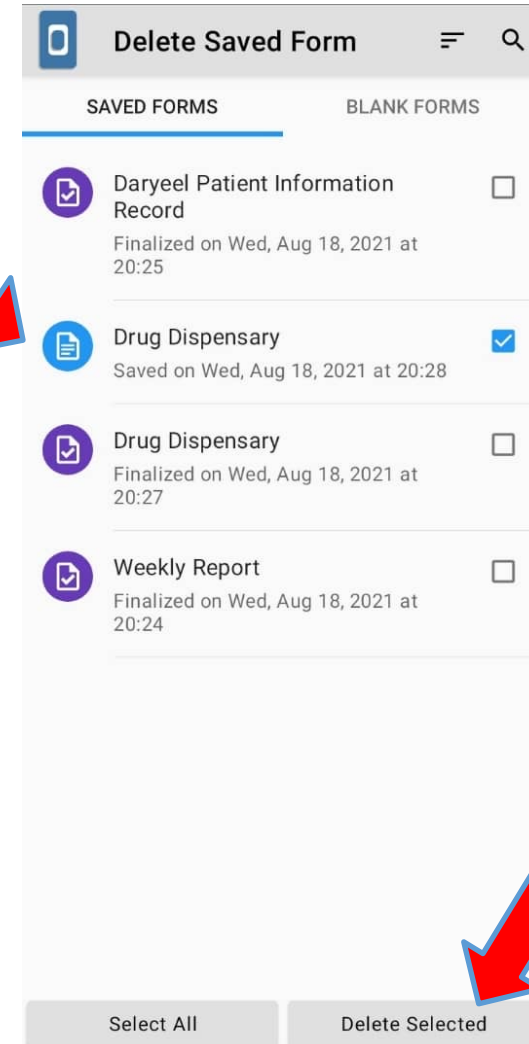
Delete Saved Form

SAVED FORMS

BLANK FORMS

Daryeel Patient Information Record
Finalized on Wed, Aug 18, 2021 at 20:25

Drug Dispensary
Saved on Wed, Aug 18, 2021 at 20:28

Drug Dispensary
Finalized on Wed, Aug 18, 2021 at 20:27

Weekly Report
Finalized on Wed, Aug 18, 2021 at 20:24

Select All

Delete Selected